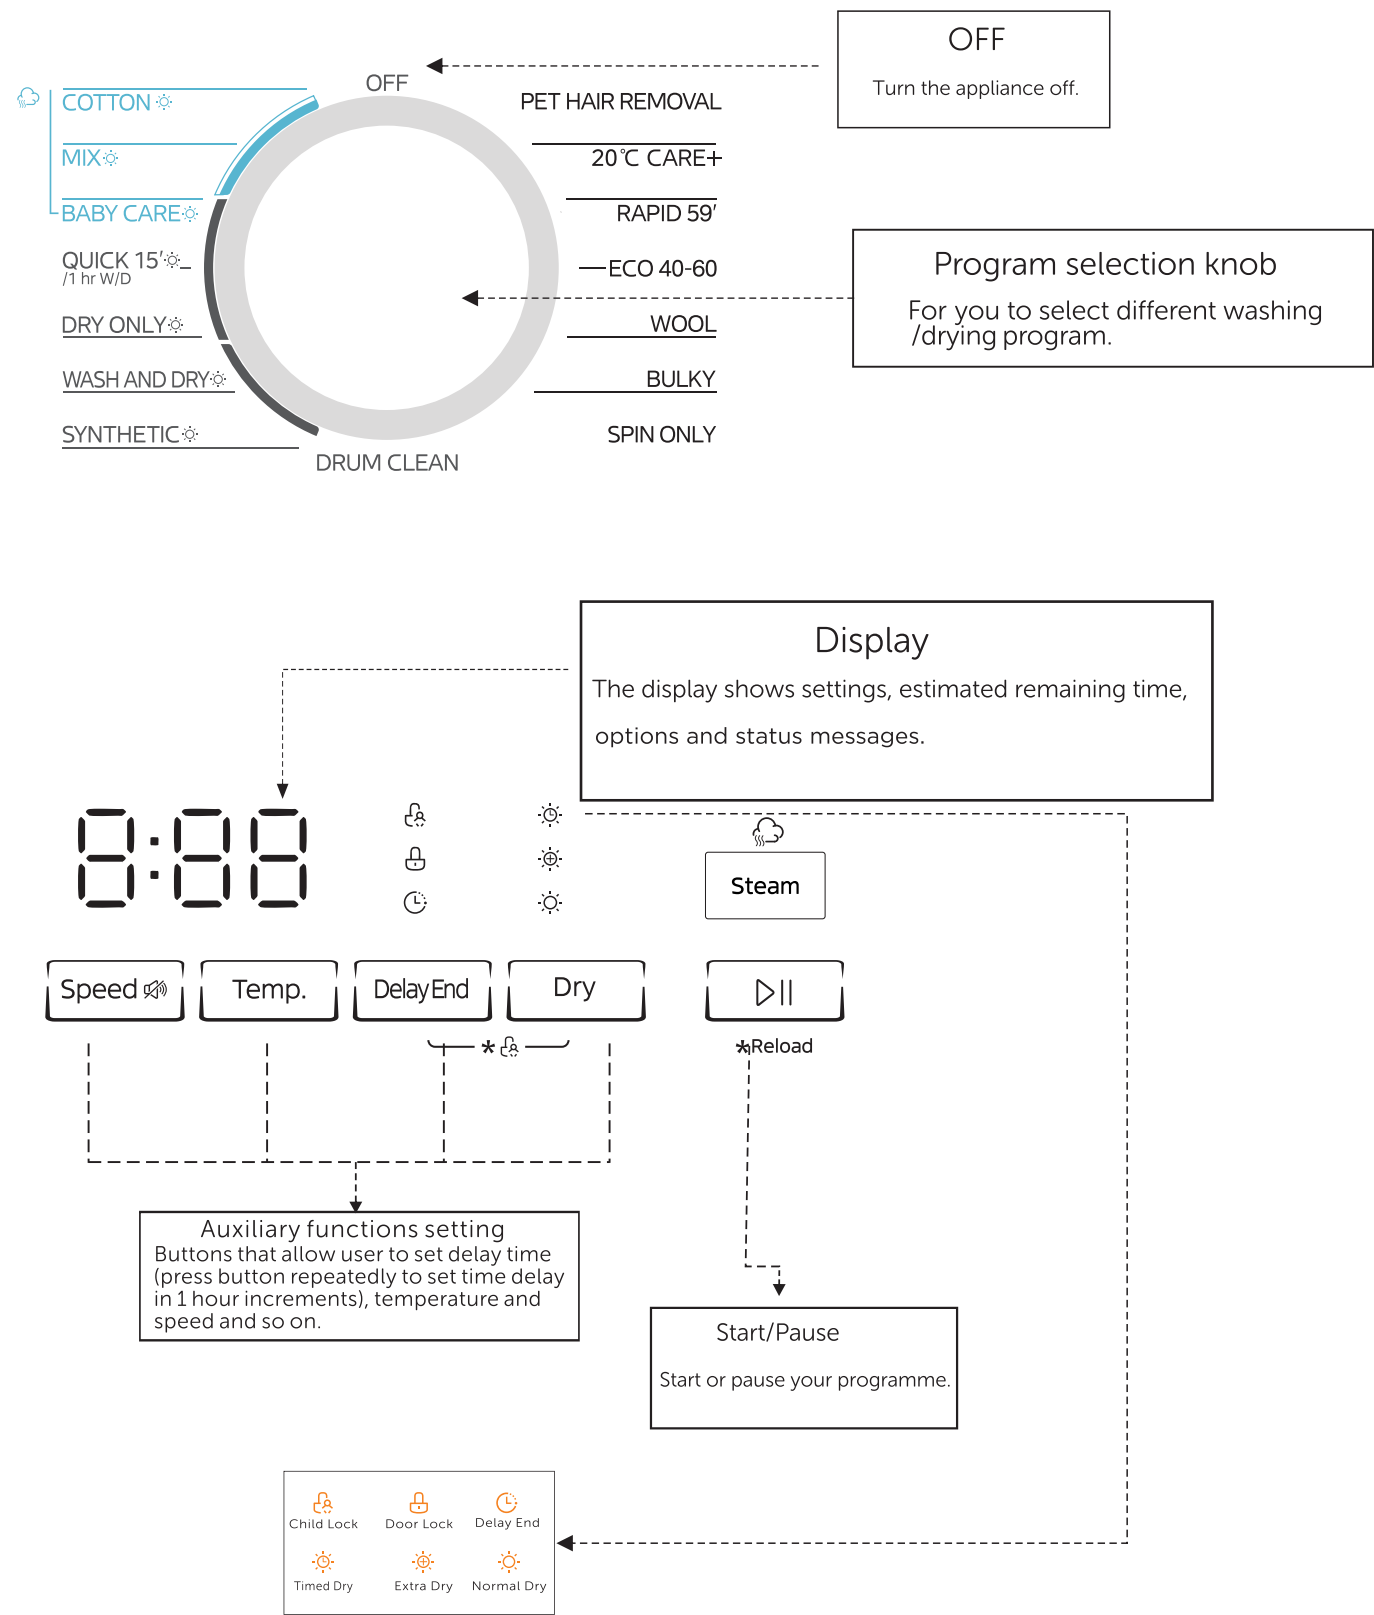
OFF

Turn the appliance off.

COTTON

MIX

BABY CARE

QUICK 15′
/1 hr W/D

DRY ONLY

WASH AND DRY

SYNTHETIC

OFF

DRUM CLEAN

PET HAIR REMOVAL

20℃ CARE+

RAPID 59′

ECO 40-60

WOOL

BULKY

SPIN ONLY

Program selection knob

For you to select different washing /drying program.

Display

The display shows settings, estimated remaining time, options and status messages.

8:88

Steam

Speed

Temp.

Delay End

Dry

*

*Reload

Auxiliary functions setting
Buttons that allow user to set delay time (press button repeatedly to set time delay in 1 hour increments), temperature and speed and so on.

Start/Pause

Start or pause your programme.

Child Lock

Door Lock

Delay End

Timed Dry

Extra Dry

Normal Dry